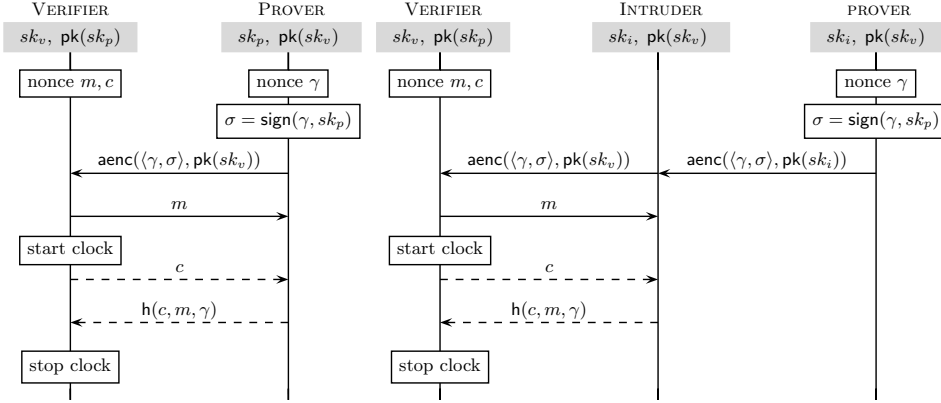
Verifier

$sk_v,\ \mathsf{pk}(sk_p)$

nonce $m, c$

Prover

$sk_p,\ \mathsf{pk}(sk_v)$

nonce $\gamma$

$\sigma = \mathsf{sign}(\gamma, sk_p)$

$\mathsf{aenc}(\langle\gamma,\sigma\rangle, \mathsf{pk}(sk_v))$

$m$

start clock

$c$

$\mathsf{h}(c, m, \gamma)$

stop clock

Verifier

$sk_v,\ \mathsf{pk}(sk_p)$

nonce $m, c$

Intruder

$sk_i,\ \mathsf{pk}(sk_v)$

prover

$sk_i,\ \mathsf{pk}(sk_v)$

nonce $\gamma$

$\sigma = \mathsf{sign}(\gamma, sk_p)$

$\mathsf{aenc}(\langle\gamma,\sigma\rangle, \mathsf{pk}(sk_v))$

$\mathsf{aenc}(\langle\gamma,\sigma\rangle, \mathsf{pk}(sk_i))$

$m$

start clock

$c$

$\mathsf{h}(c, m, \gamma)$

stop clock